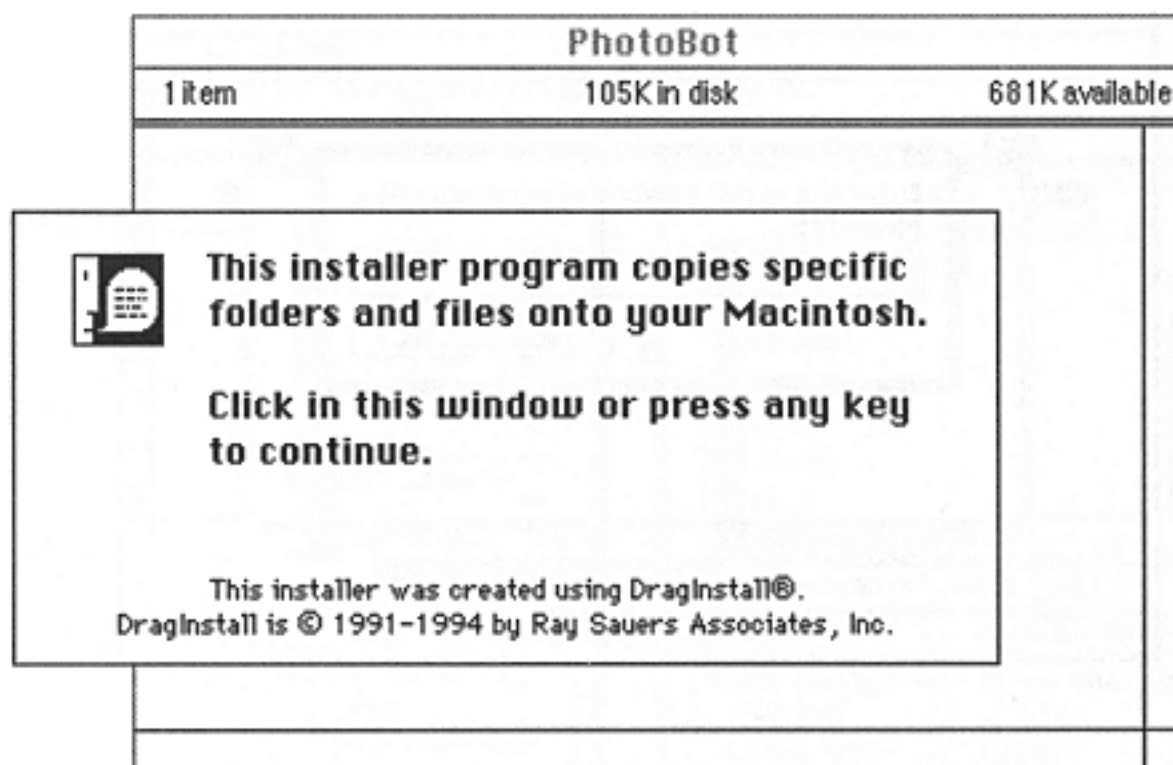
PhotoBot

1 item | 105K in disk | 681K available

This installer program copies specific folders and files onto your Macintosh.

Click in this window or press any key to continue.

This installer was created using DragInstall®.
DragInstall is © 1991-1994 by Ray Sauers Associates, Inc.